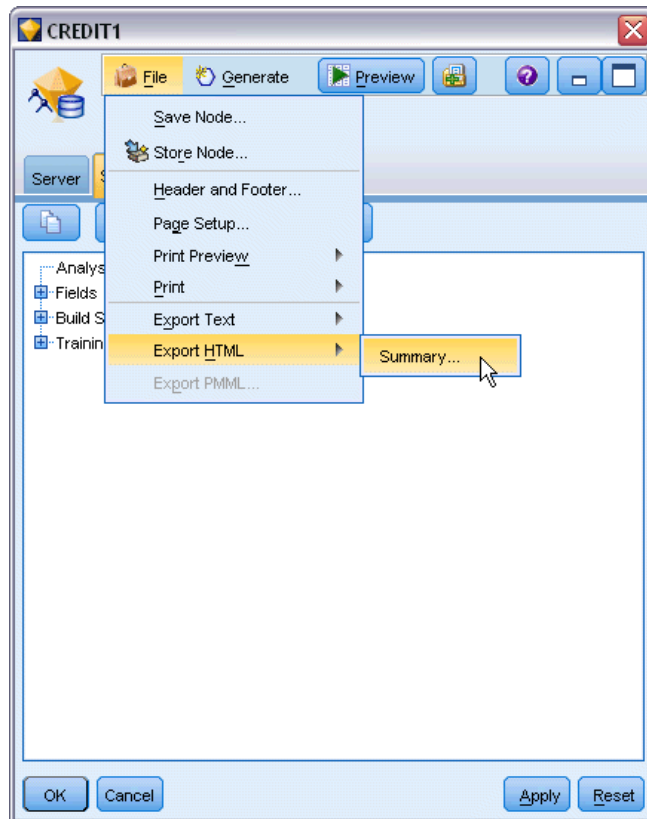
CREDIT1

File Generate Preview

Server S

Analys
Fields
Build S
Trainin

Save Node...
Store Node...
Header and Footer...
Page Setup...
Print Preview
Print
Export Text
Export HTML
Export PMML...

Summary...

OK Cancel Apply Reset